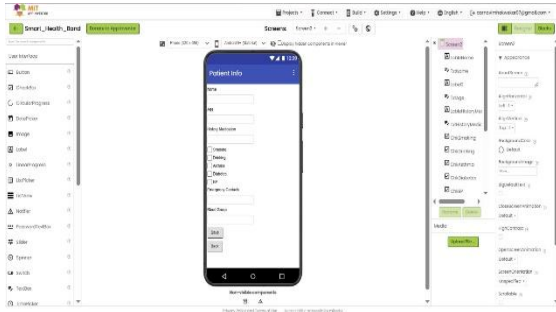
MIT APP INVENTOR

Projects ▾ Connect ▾ Build ▾ Settings ▾ Help ▾ English ▾

Smart_Health_Band

Screens: Screen1 ▾

User Interface

Button
CheckBox
CircularProgress
DatePicker
Image
Label
LinearProgress
ListPicker
ListView
Notifier
PasswordTextBox
Slider
Spinner
Switch
TextBox
TimePicker

Display hidden components in Viewer

Patient Info

Name
Age
History Medication
Diabetes
Smoking
Asthma
Epilepsy
Emergency Contact
Blood Group
Send

Non-visible components

Screen1

Media

Upload File ...

Properties
Screen1
AboutScreen
AccentColor
AlignHorizontal
Left : 1 ▾
AlignVertical
Top : 1 ▾
AppName
BackgroundColor
Default
BackgroundImage
None...
BigDefaultText
CloseScreenAnimation
Default ▾
HighContrast
OpenScreenAnimation
Default ▾
ScreenOrientation
Unspecified ▾
Scrollable